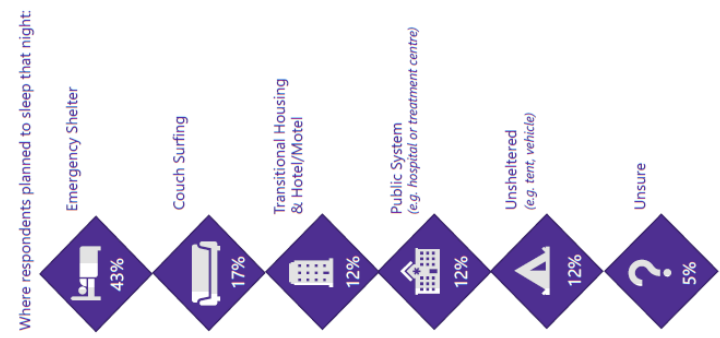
Where respondents planned to sleep that night:

Emergency Shelter
43%

Couch Surfing
17%

Transitional Housing & Hotel/Motel
12%

Public System
(e.g. hospital or treatment centre)
12%

Unsheltered
(e.g. tent, vehicle)
12%

Unsure
5%